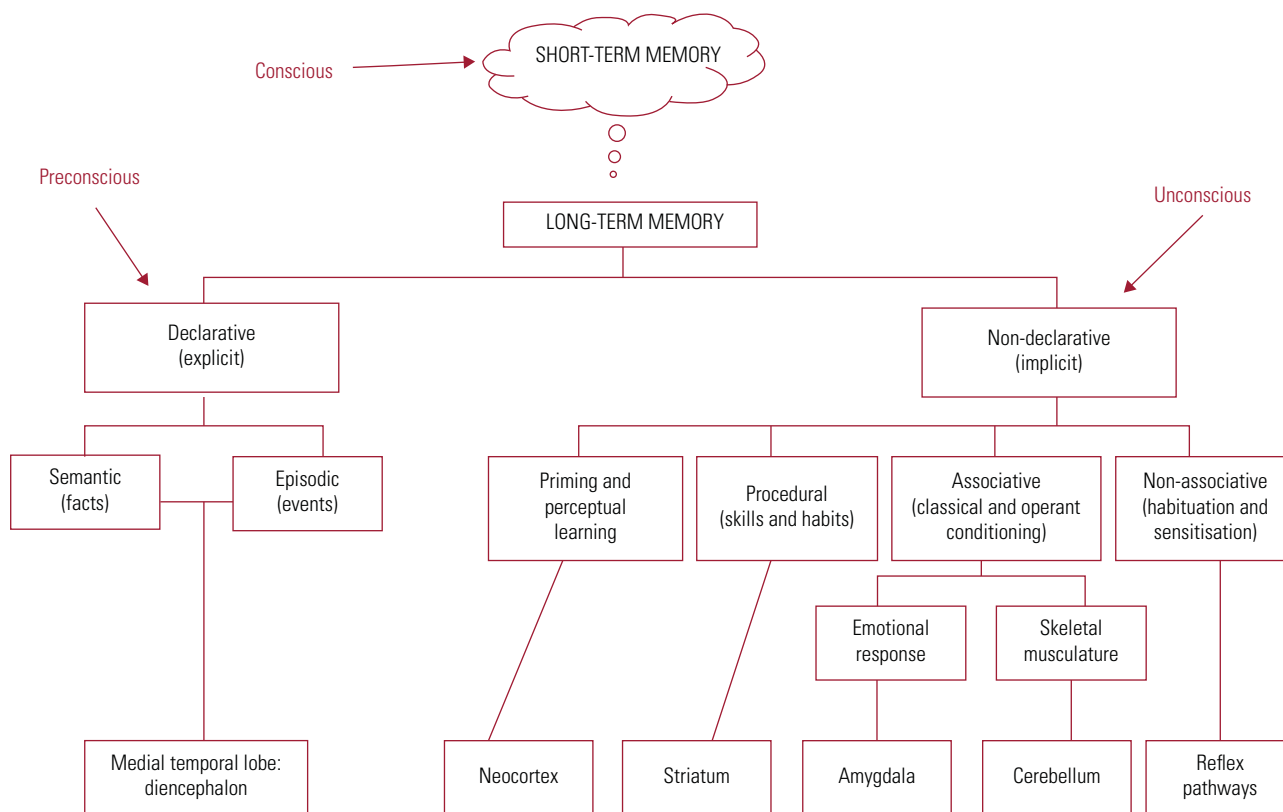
SHORT-TERM MEMORY

Conscious

Preconscious

Unconscious

LONG-TERM MEMORY

Declarative (explicit)

Non-declarative (implicit)

Semantic (facts)

Episodic (events)

Priming and perceptual learning

Procedural (skills and habits)

Associative (classical and operant conditioning)

Non-associative (habituation and sensitisation)

Emotional response

Skeletal musculature

Medial temporal lobe: diencephalon

Neocortex

Striatum

Amygdala

Cerebellum

Reflex pathways